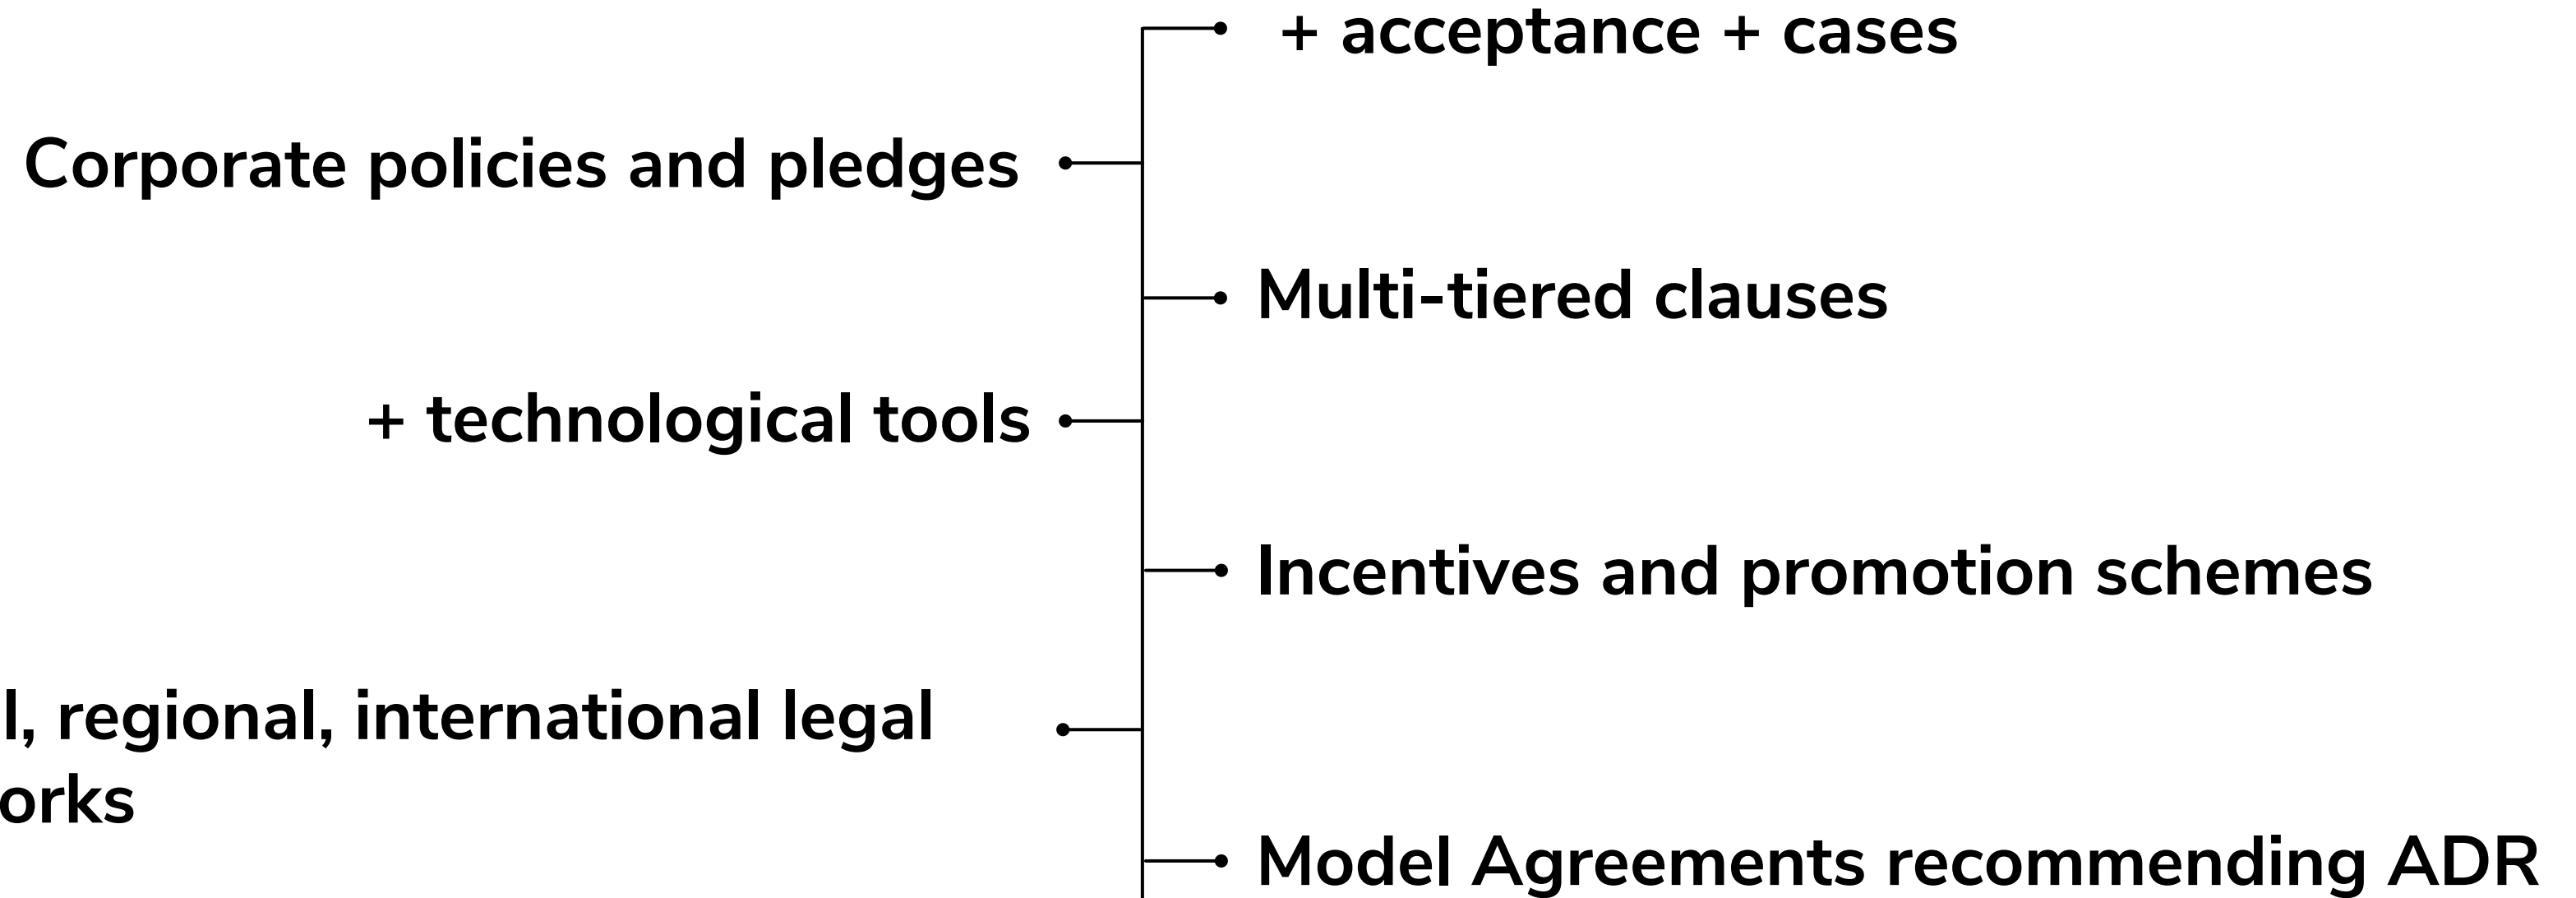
+ acceptance + cases

Corporate policies and pledges

Multi-tiered clauses

+ technological tools

Incentives and promotion schemes

l, regional, international legal orks

Model Agreements recommending ADR